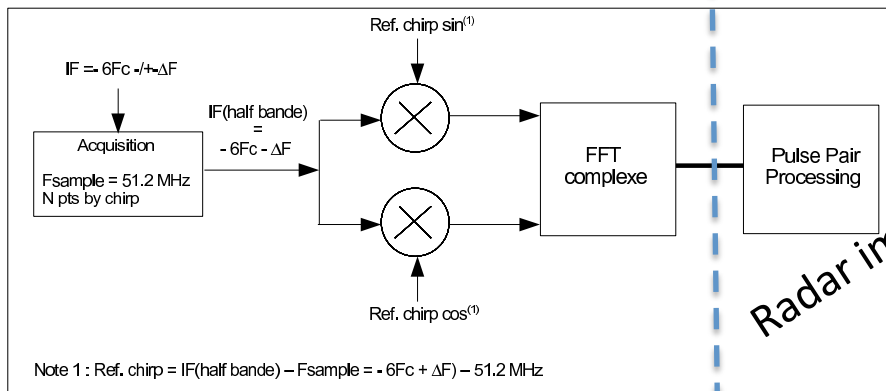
Ref. chirp sin$^{(1)}$

IF =- 6Fc -/+-ΔF

Acquisition

Fsample = 51.2 MHz
N pts by chirp

IF(half bande)
=
- 6Fc - ΔF

FFT
complexe

Pulse Pair
Processing

Radar in

Ref. chirp cos$^{(1)}$

Note 1 : Ref. chirp = IF(half bande) – Fsample = - 6Fc + ΔF) – 51.2 MHz